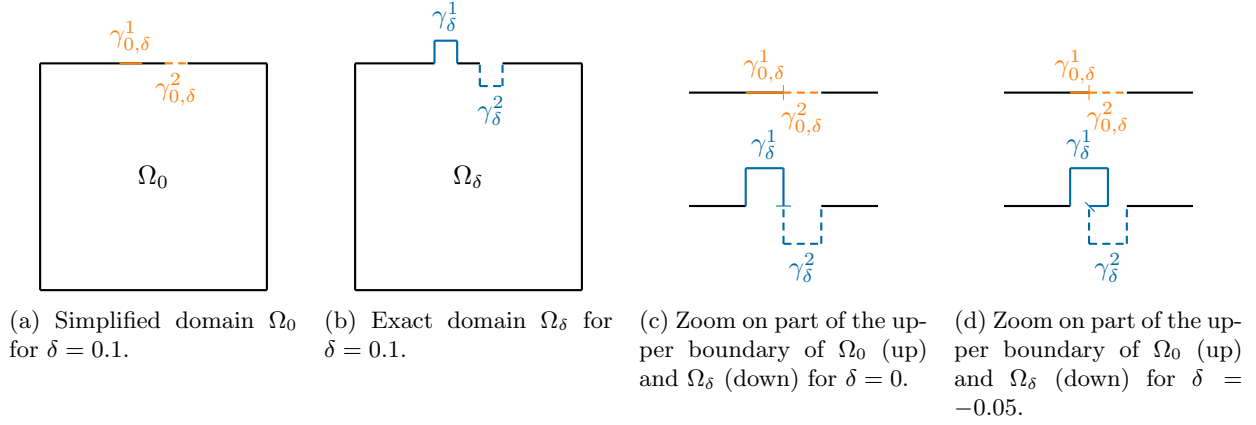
$\gamma^1_{0,\delta}$

$\gamma^2_{0,\delta}$

$\Omega_0$

(a) Simplified domain $\Omega_0$ for $\delta = 0.1$.

$\gamma^1_{\delta}$

$\gamma^2_{\delta}$

$\Omega_\delta$

(b) Exact domain $\Omega_\delta$ for $\delta = 0.1$.

$\gamma^1_{0,\delta}$

$\gamma^2_{0,\delta}$

$\gamma^1_{\delta}$

$\gamma^2_{\delta}$

(c) Zoom on part of the upper boundary of $\Omega_0$ (up) and $\Omega_\delta$ (down) for $\delta = 0$.

$\gamma^1_{0,\delta}$

$\gamma^2_{0,\delta}$

$\gamma^1_{\delta}$

$\gamma^2_{\delta}$

(d) Zoom on part of the upper boundary of $\Omega_0$ (up) and $\Omega_\delta$ (down) for $\delta = -0.05$.